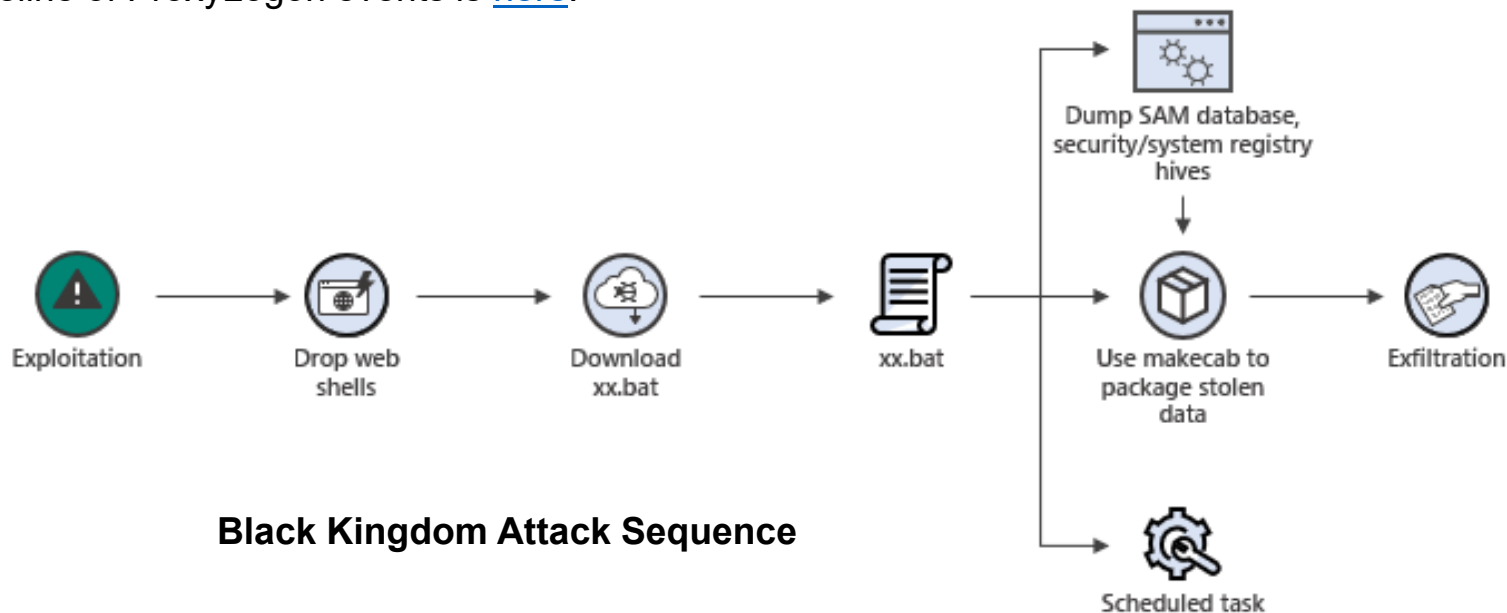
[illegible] here.

Dump SAM database, security/system registry hives

Exploitation

Drop web shells

Download xx.bat

xx.bat

Use makecab to package stolen data

Exfiltration

Black Kingdom Attack Sequence

Scheduled task